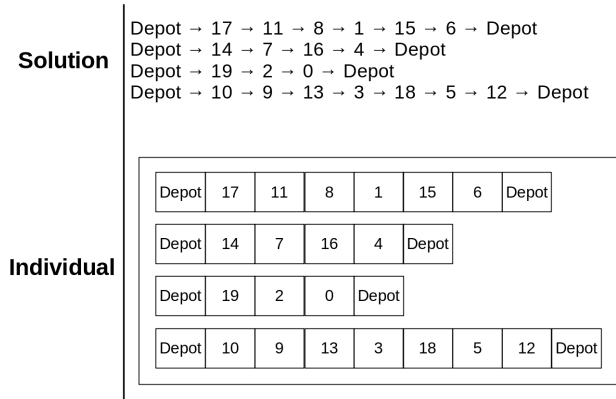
Solution

Depot → 17 → 11 → 8 → 1 → 15 → 6 → Depot
Depot → 14 → 7 → 16 → 4 → Depot
Depot → 19 → 2 → 0 → Depot
Depot → 10 → 9 → 13 → 3 → 18 → 5 → 12 → Depot

Individual

| Depot | 17 | 11 | 8 | 1 | 15 | 6 | Depot |
|---|---|---|---|---|---|---|---|

| Depot | 14 | 7 | 16 | 4 | Depot |
|---|---|---|---|---|---|

| Depot | 19 | 2 | 0 | Depot |
|---|---|---|---|---|

| Depot | 10 | 9 | 13 | 3 | 18 | 5 | 12 | Depot |
|---|---|---|---|---|---|---|---|---|